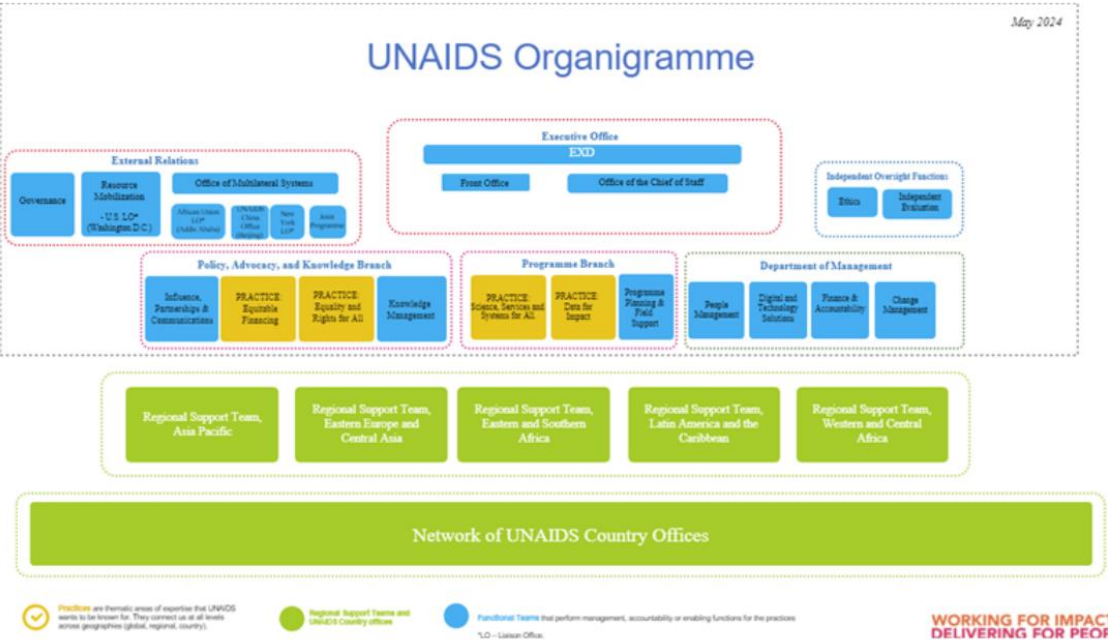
May 2024

UNAIDS Organigramme

Executive Office

EXD

Front Office

Office of the Chief of Staff

External Relations

Governance

Resource Mobilization
- U.S. LO*
(Washington D.C.)

Office of Multilateral Systems

African Union LO* (Addis Ababa)

UNAIDS China Office (Beijing)

New York LO*

Joint Programme

Independent Oversight Functions

Ethics

Independent Evaluation

Policy, Advocacy, and Knowledge Branch

Influence, Partnerships & Communications

PRACTICE: Equitable Financing

PRACTICE: Equality and Rights for All

Knowledge Management

Programme Branch

PRACTICE: Science, Services and Systems for All

PRACTICE: Data for Impact

Programme Planning & Field Support

Department of Management

People Management

Digital and Technology Solutions

Finance & Accountability

Change Management

Regional Support Team, Asia Pacific

Regional Support Team, Eastern Europe and Central Asia

Regional Support Team, Eastern and Southern Africa

Regional Support Team, Latin America and the Caribbean

Regional Support Team, Western and Central Africa

Network of UNAIDS Country Offices

Practices are thematic areas of expertise that UNAIDS wants to be known for. They connect us at all levels across geographies (global, regional, country).

Regional Support Teams and UNAIDS Country offices

Functional Teams that perform management, accountability or enabling functions for the practices

*LO – Liaison Office.

WORKING FOR IMPACT
DELIVERING FOR PEOP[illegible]